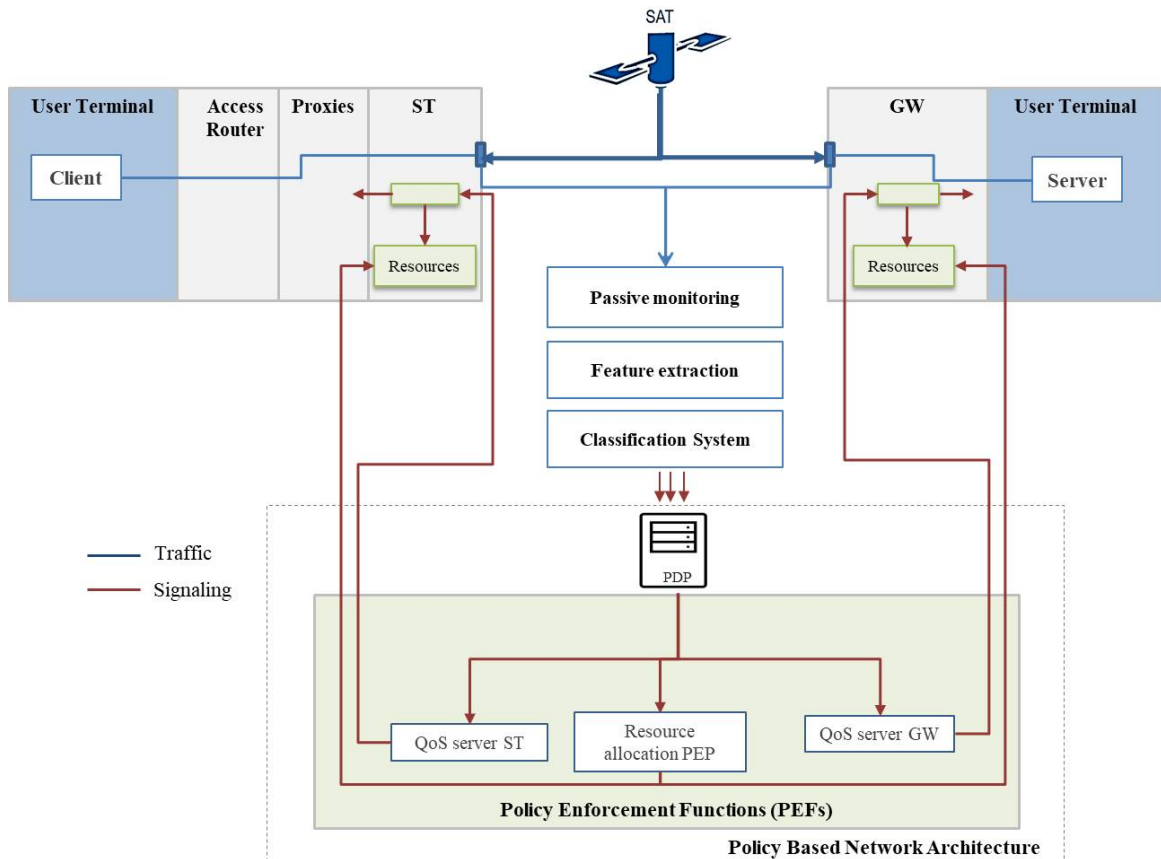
SAT

User Terminal

Client

Access Router

Proxies

ST

Resources

GW

User Terminal

Server

Resources

Passive monitoring

Feature extraction

Classification System

Traffic

Signaling

PDP

QoS server ST

Resource allocation PEP

QoS server GW

Policy Enforcement Functions (PEFs)

Policy Based Network Architecture